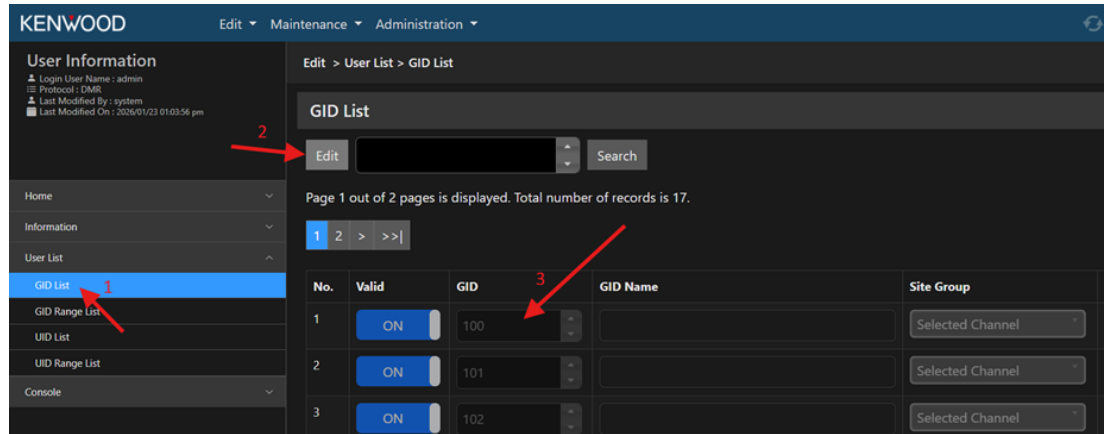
KENWOOD Edit ▾ Maintenance ▾ Administration ▾

User Information
Login User Name : admin
Protocol : DMR
Last Modified By : system
Last Modified On : 2026/01/23 01:03:56 pm

Home
Information
User List
GID List
GID Range List
UID List
UID Range List
Console

1
2
3

Edit > User List > GID List

GID List

Edit Search

Page 1 out of 2 pages is displayed. Total number of records is 17.

1 2 > >>|

| No. | Valid | GID | GID Name | Site Group |
|---|---|---|---|---|
| 1 | ON | 100 | | Selected Channel |
| 2 | ON | 101 | | Selected Channel |
| 3 | ON | 102 | | Selected Channel |